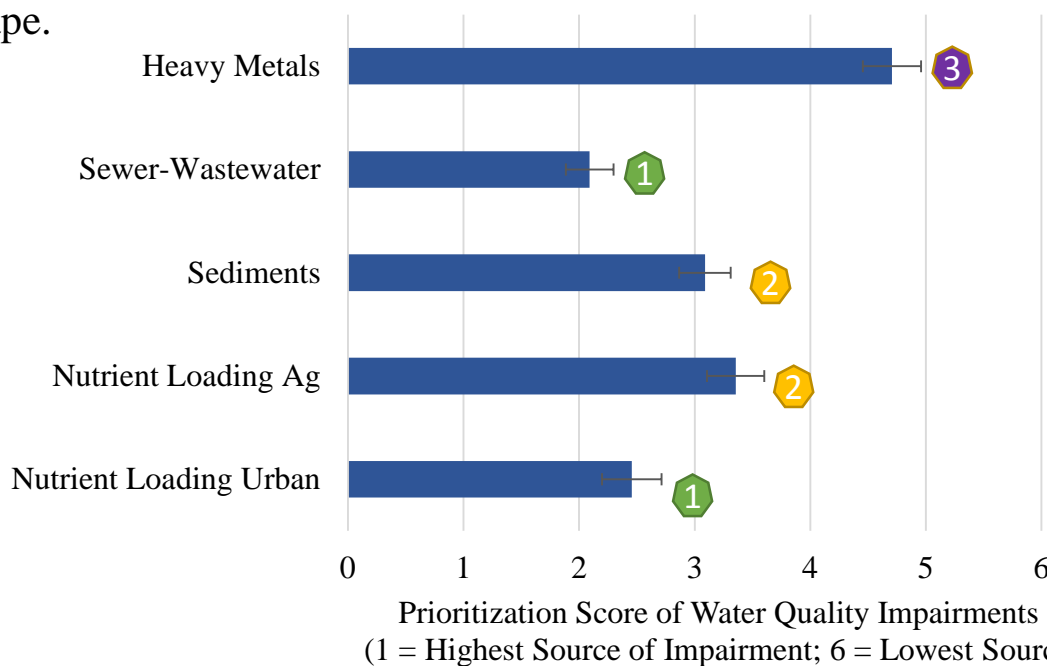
pe.

Heavy Metals
3
Sewer-Wastewater
1
Sediments
2
Nutrient Loading Ag
2
Nutrient Loading Urban
1

0 1 2 3 4 5 6

Prioritization Score of Water Quality Impairments
(1 = Highest Source of Impairment; 6 = Lowest Sourc